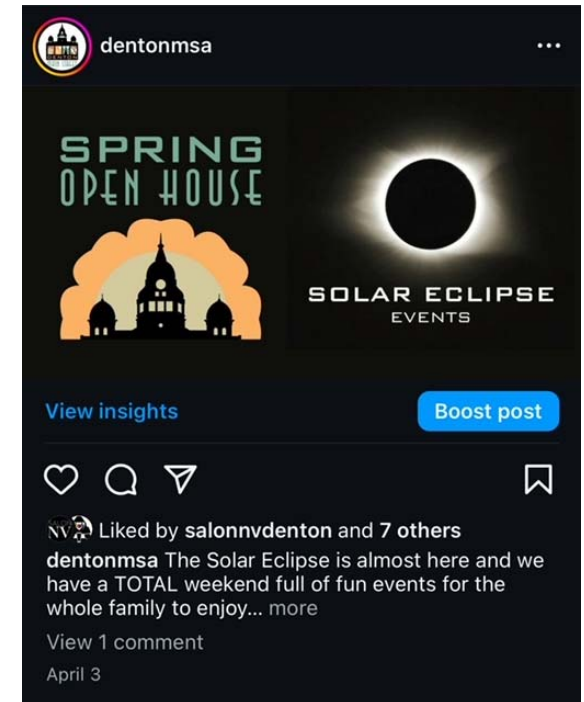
dentonmsa

SPRING OPEN HOUSE

SOLAR ECLIPSE EVENTS

View insights

Boost post

NV Liked by salonnvdenton and 7 others

dentonmsa The Solar Eclipse is almost here and we have a TOTAL weekend full of fun events for the whole family to enjoy... more

View 1 comment

April 3